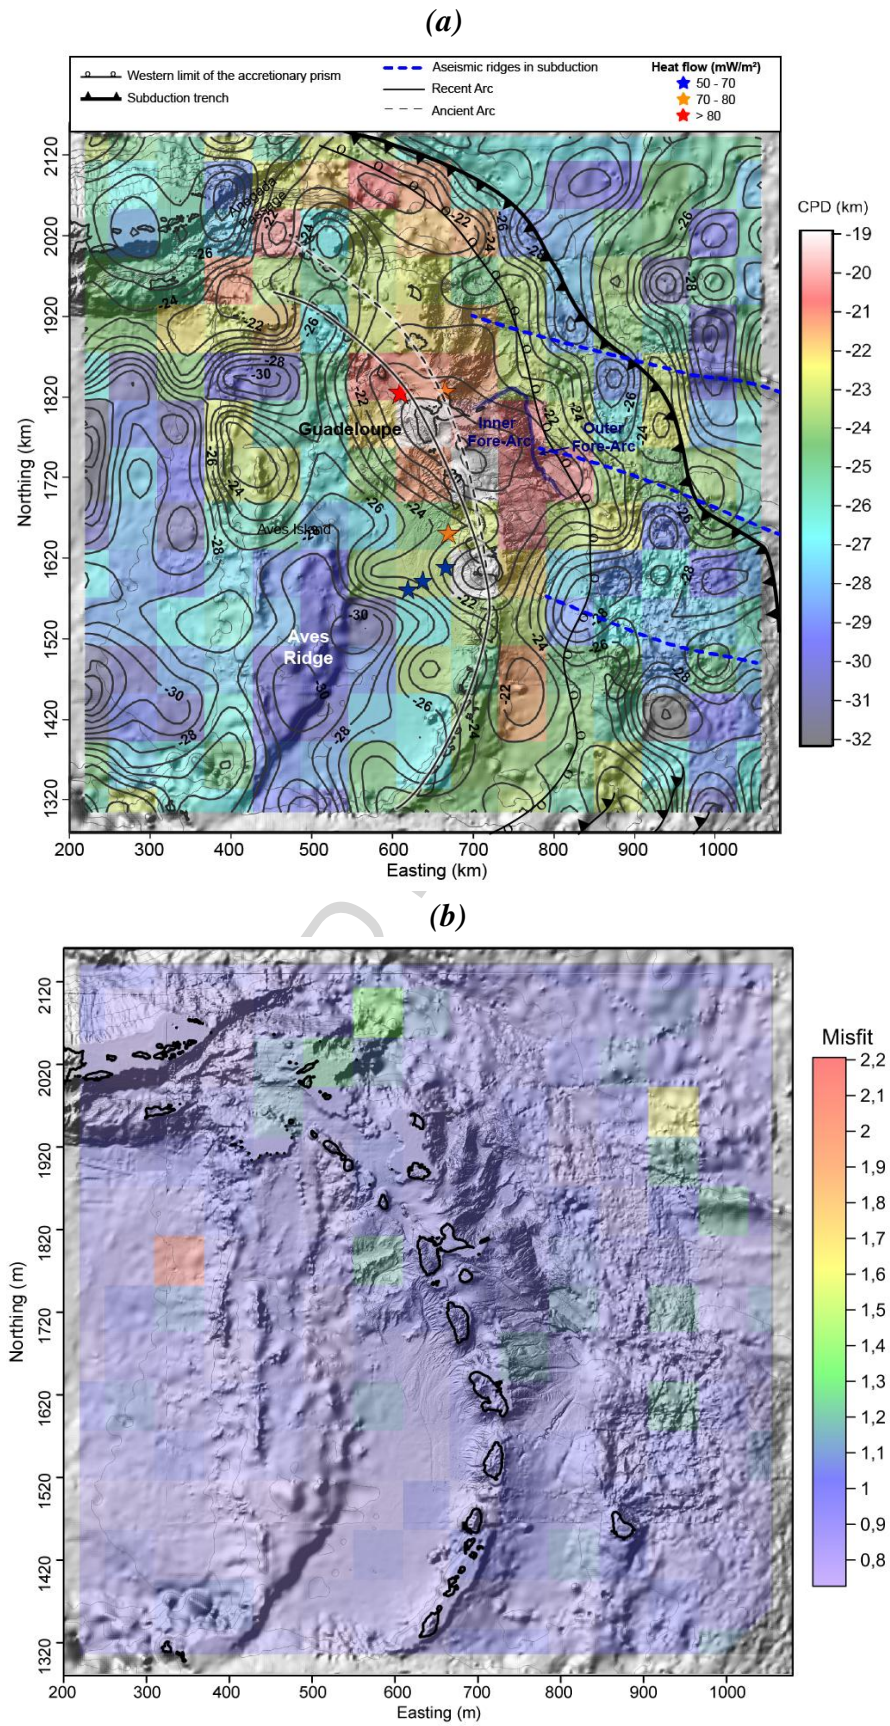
(a)

Western limit of the accretionary prism
Subduction trench
Aseismic ridges in subduction
Recent Arc
Ancient Arc
Heat flow (mW/m²)
50 - 70
70 - 80
> 80

CPD (km)
-19
-20
-21
-22
-23
-24
-25
-26
-27
-28
-29
-30
-31
-32

2120
2020
1920
1820
1720
1620
1520
1420
1320
Northing (km)

200 300 400 500 600 700 800 900 1000
Easting (km)

Anegada Passage
Guadeloupe
Inner Fore-Arc
Outer Fore-Arc
Aves Island
Aves Ridge

-26 -24 -22 -26 -24 -28 -24 -22 -26 -28 -30 -22 -26 -24 -26 -26 -24 -28 -26 -24 -30 -22 -24 -26 -28 -24 -30 -30 -28 -26 -28 -22 -24 -26 -28 -24 -20 -24 -26 -28

(b)

Misfit
2,2
2,1
2
1,9
1,8
1,7
1,6
1,5
1,4
1,3
1,2
1,1
1
0,9
0,8

2120
2020
1920
1820
1720
1620
1520
1420
1320
Northing (m)

200 300 400 500 600 700 800 900 1000
Easting (m)